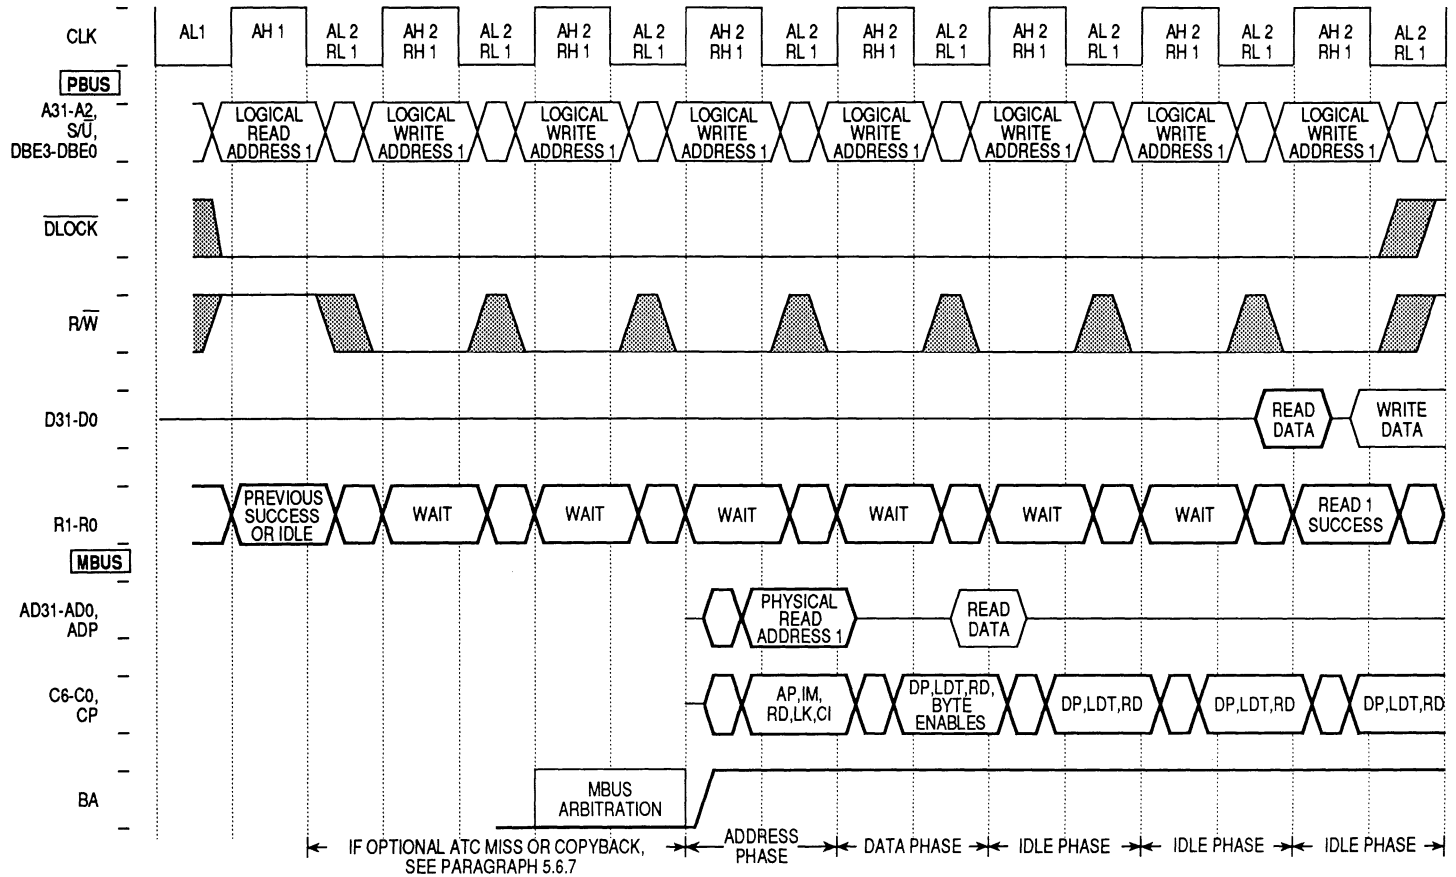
CLK
AL1 AH 1 AL 2 RL 1 AH 2 RH 1 AL 2 RL 1 AH 2 RH 1 AL 2 RL 1 AH 2 RH 1 AL 2 RL 1 AH 2 RH 1 AL 2 RL 1 AH 2 RH 1 AL 2 RL 1 AH 2 RH 1 AL 2 RL 1 AH 2 RH 1 AL 2 RL 1

PBUS
A31-A2, S/U, DBE3-DBE0
LOGICAL READ ADDRESS 1
LOGICAL WRITE ADDRESS 1
LOGICAL WRITE ADDRESS 1
LOGICAL WRITE ADDRESS 1
LOGICAL WRITE ADDRESS 1
LOGICAL WRITE ADDRESS 1
LOGICAL WRITE ADDRESS 1
LOGICAL WRITE ADDRESS 1

$\overline{DLOCK}$

$R/\overline{W}$

D31-D0
READ DATA
WRITE DATA

R1-R0
PREVIOUS SUCCESS OR IDLE
WAIT
WAIT
WAIT
WAIT
WAIT
WAIT
READ 1 SUCCESS

MBUS
AD31-AD0, ADP
PHYSICAL READ ADDRESS 1
READ DATA

C6-C0, CP
AP,IM, RD,LK,CI
DP,LDT,RD, BYTE ENABLES
DP,LDT,RD
DP,LDT,RD
DP,LDT,RD

BA
MBUS ARBITRATION

IF OPTIONAL ATC MISS OR COPYBACK, SEE PARAGRAPH 5.6.7
ADDRESS PHASE
DATA PHASE
IDLE PHASE
IDLE PHASE
IDLE PHASE